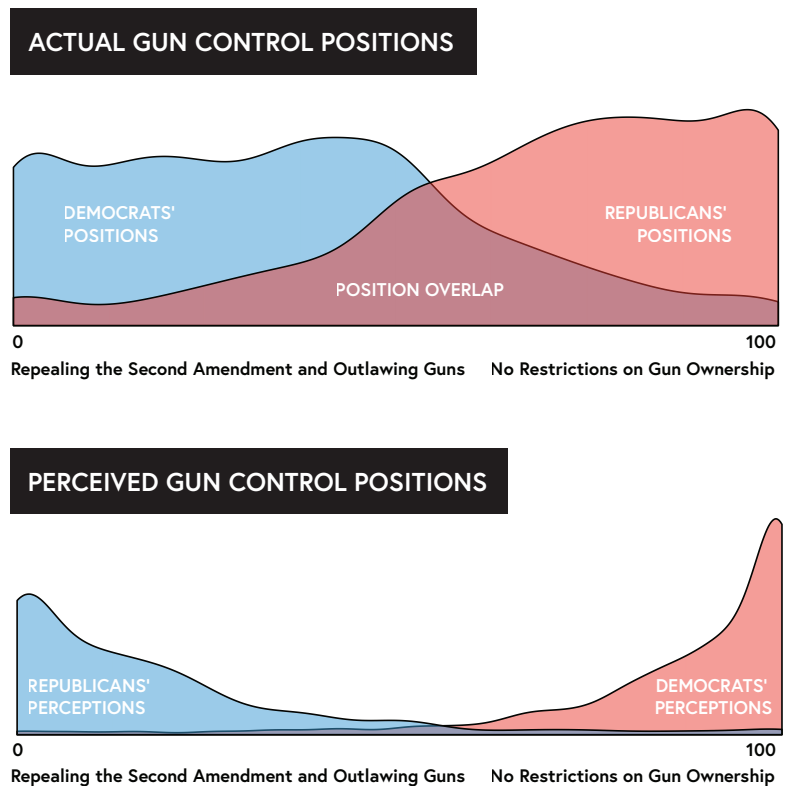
ACTUAL GUN CONTROL POSITIONS

DEMOCRATS' POSITIONS

REPUBLICANS' POSITIONS

POSITION OVERLAP

0

100

Repealing the Second Amendment and Outlawing Guns

No Restrictions on Gun Ownership

PERCEIVED GUN CONTROL POSITIONS

REPUBLICANS' PERCEPTIONS

DEMOCRATS' PERCEPTIONS

0

100

Repealing the Second Amendment and Outlawing Guns

No Restrictions on Gun Ownership